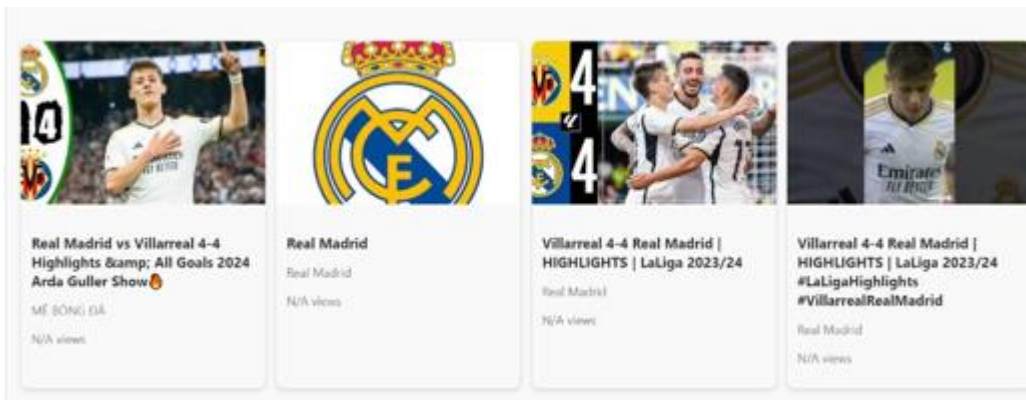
4
4
4
4
Emirates

Real Madrid vs Villarreal 4-4 Highlights &amp; All Goals 2024 Arda Guller Show🔥

MÊ BÓNG ĐÁ

N/A views

Real Madrid

Real Madrid

N/A views

Villarreal 4-4 Real Madrid | HIGHLIGHTS | LaLiga 2023/24

Real Madrid

N/A views

Villarreal 4-4 Real Madrid | HIGHLIGHTS | LaLiga 2023/24 #LaLigaHighlights #VillarrealRealMadrid

Real Madrid

N/A views